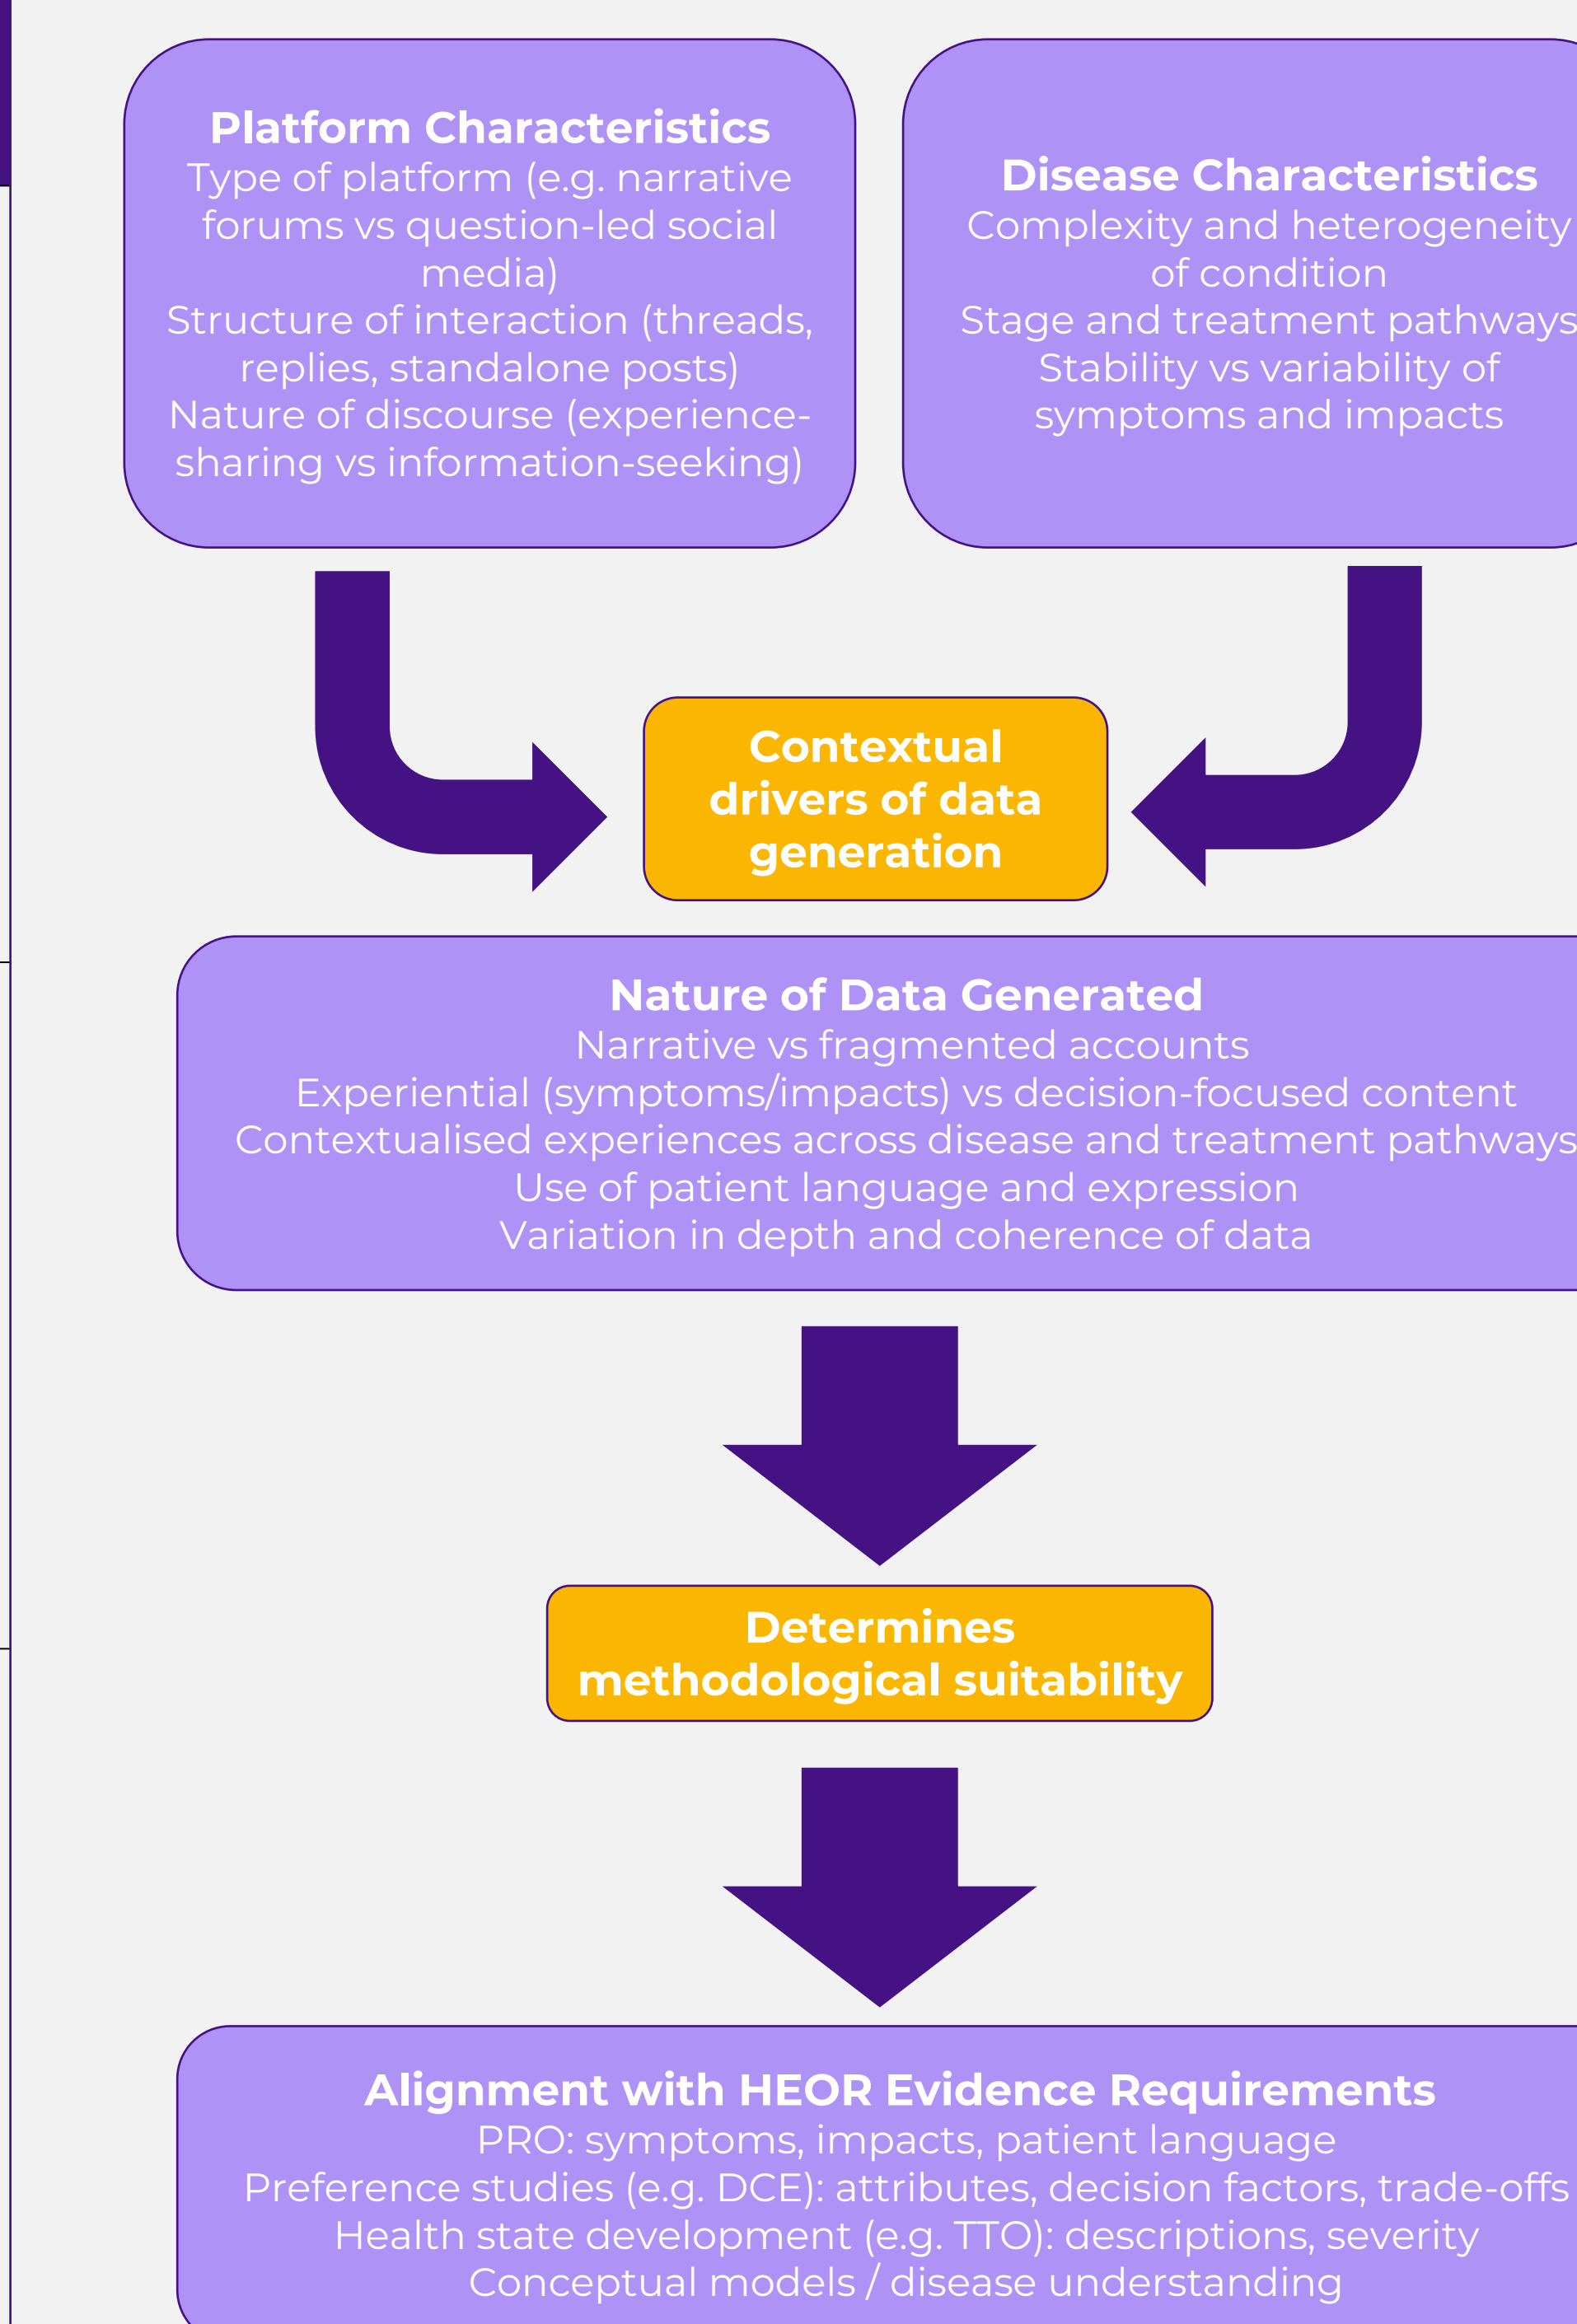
**Platform Characteristics**
Type of platform (e.g. narrative forums vs question-led social media)
Structure of interaction (threads, replies, standalone posts)
Nature of discourse (experience-sharing vs information-seeking)

**Disease Characteristics**
Complexity and heterogeneity of condition
Stage and treatment pathways
Stability vs variability of symptoms and impacts

**Contextual drivers of data generation**

**Nature of Data Generated**
Narrative vs fragmented accounts
Experiential (symptoms/impacts) vs decision-focused content
Contextualised experiences across disease and treatment pathways
Use of patient language and expression
Variation in depth and coherence of data

**Determines methodological suitability**

**Alignment with HEOR Evidence Requirements**
PRO: symptoms, impacts, patient language
Preference studies (e.g. DCE): attributes, decision factors, trade-offs
Health state development (e.g. TTO): descriptions, severity
Conceptual models / disease understanding